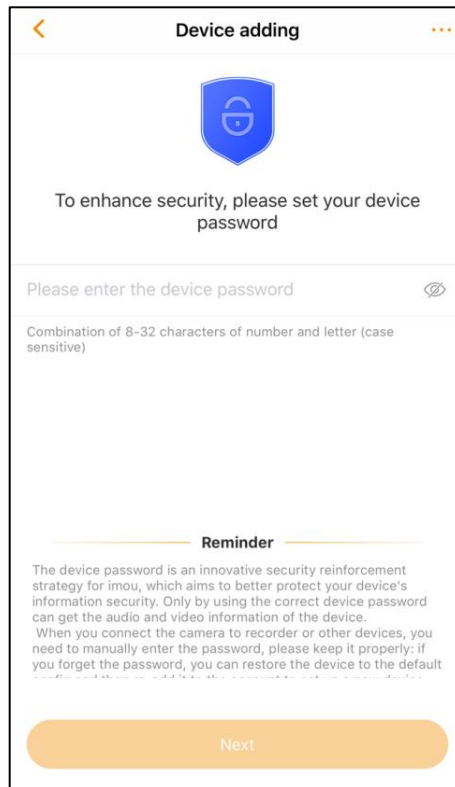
Device adding

To enhance security, please set your device password

Please enter the device password

Combination of 8-32 characters of number and letter (case sensitive)

Reminder

The device password is an innovative security reinforcement strategy for imou, which aims to better protect your device's information security. Only by using the correct device password can get the audio and video information of the device.
When you connect the camera to recorder or other devices, you need to manually enter the password, please keep it properly: if you forget the password, you can restore the device to the default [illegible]

Next